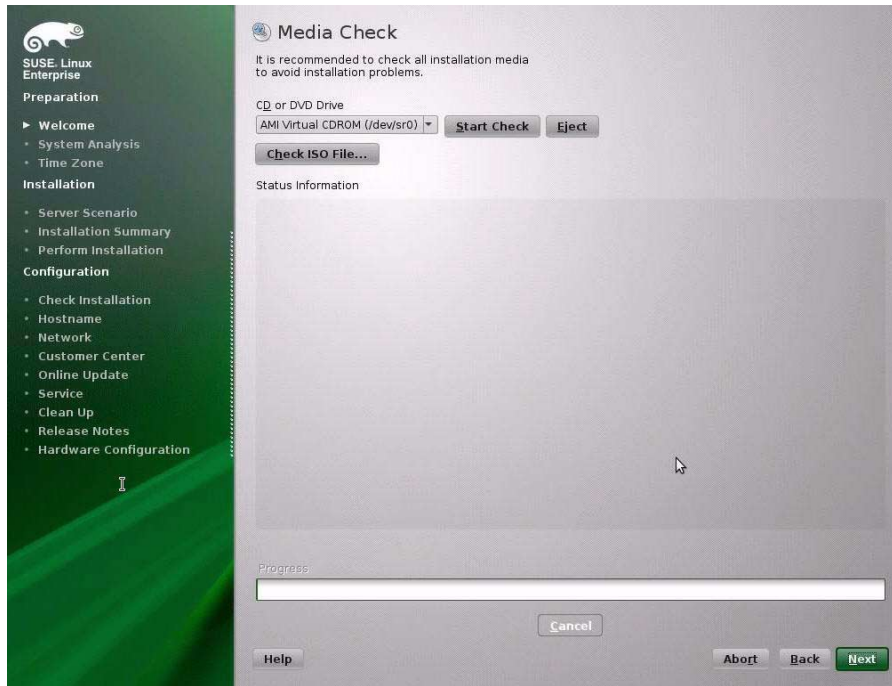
SUSE. Linux Enterprise

Preparation

▸ Welcome
• System Analysis
• Time Zone

Installation

• Server Scenario
• Installation Summary
• Perform Installation

Configuration

• Check Installation
• Hostname
• Network
• Customer Center
• Online Update
• Service
• Clean Up
• Release Notes
• Hardware Configuration

Media Check

It is recommended to check all installation media to avoid installation problems.

CD or DVD Drive

AMI Virtual CDROM (/dev/sr0)

Start Check

Eject

Check ISO File...

Status Information

Progress

Cancel

Help

Abort

Back

Next